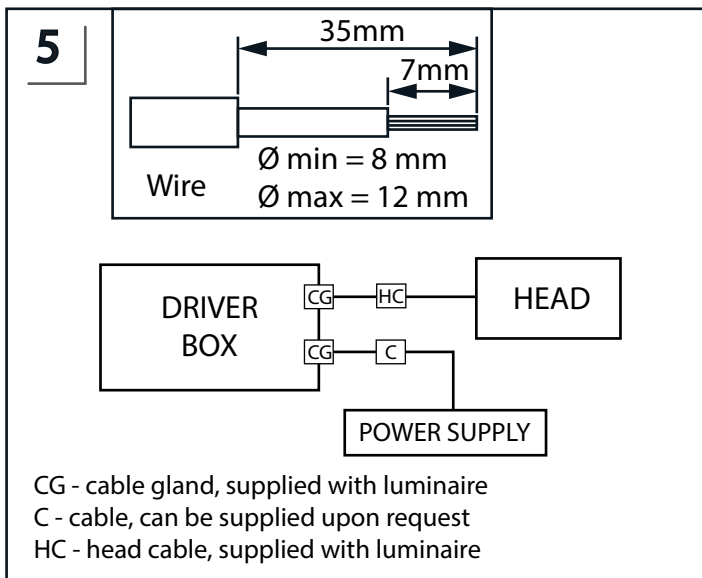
5

35mm

7mm

Wire

Ø min = 8 mm
Ø max = 12 mm

DRIVER BOX

CG

CG

HC

C

HEAD

POWER SUPPLY

CG - cable gland, supplied with luminaire
C - cable, can be supplied upon request
HC - head cable, supplied with luminaire